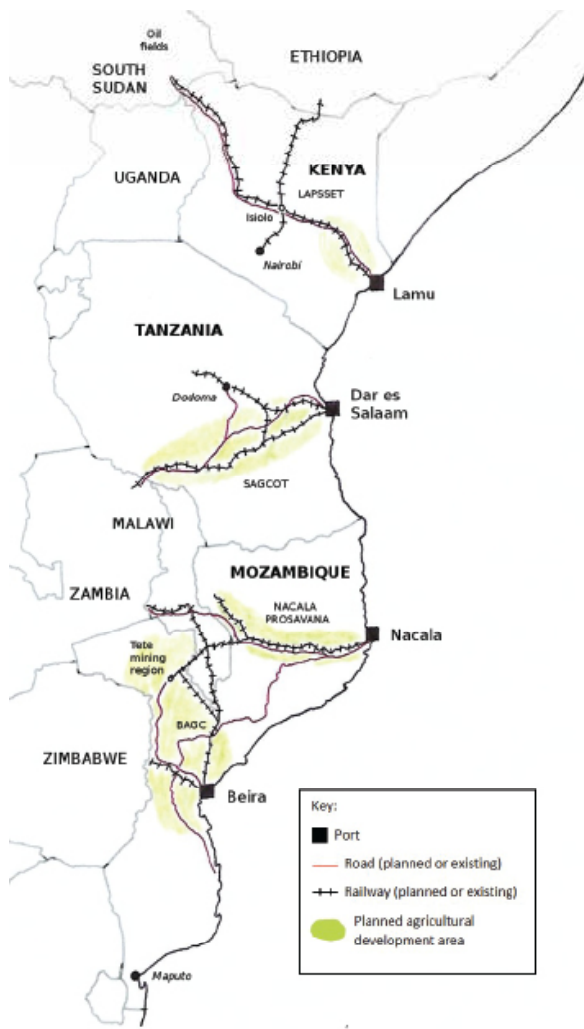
Oil fields

ETHIOPIA

SOUTH SUDAN

KENYA

UGANDA

LAPSSET

Isiolo

Nairobi

Lamu

TANZANIA

Dodoma

Dar es Salaam

SAGCOT

MALAWI

MOZAMBIQUE

ZAMBIA

NACALA PROSAVANA

Nacala

Tete mining region

BAGC

ZIMBABWE

Beira

Maputo

Key:
Port
Road (planned or existing)
Railway (planned or existing)
Planned agricultural development area